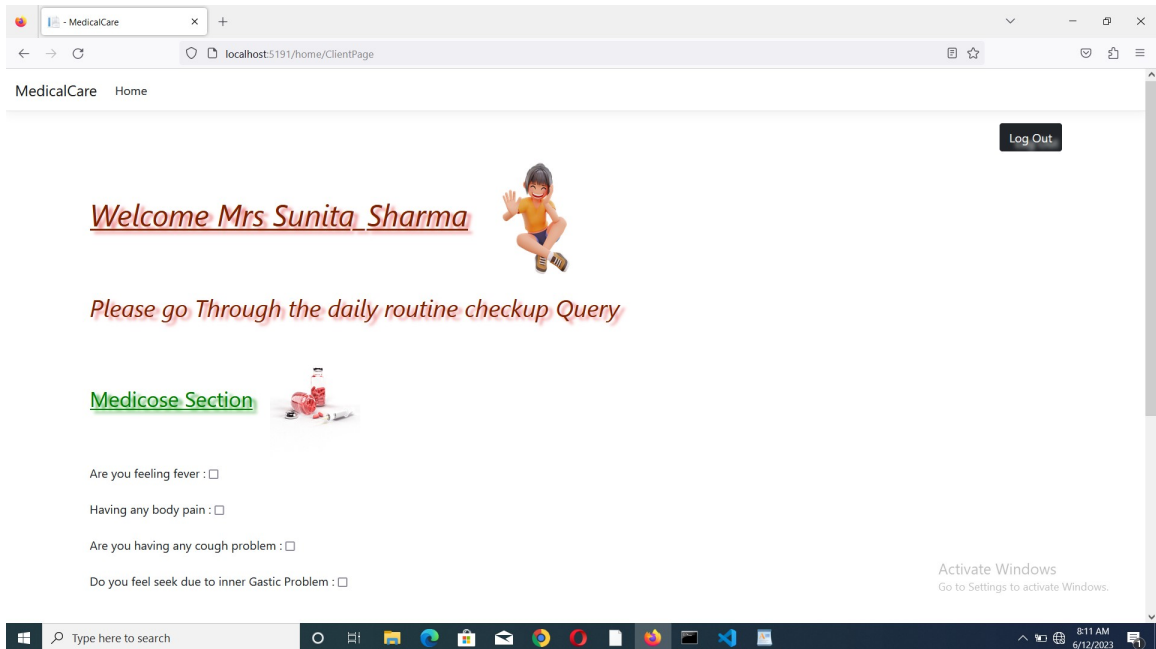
- MedicalCare

localhost:5191/home/ClientPage

MedicalCare Home

Log Out

Welcome Mrs Sunita Sharma

Please go Through the daily routine checkup Query

Medicose Section

Are you feeling fever :

Having any body pain :

Are you having any cough problem :

Do you feel seek due to inner Gastic Problem :

Activate Windows
Go to Settings to activate Windows.

Type here to search

8:11 AM
6/12/2023